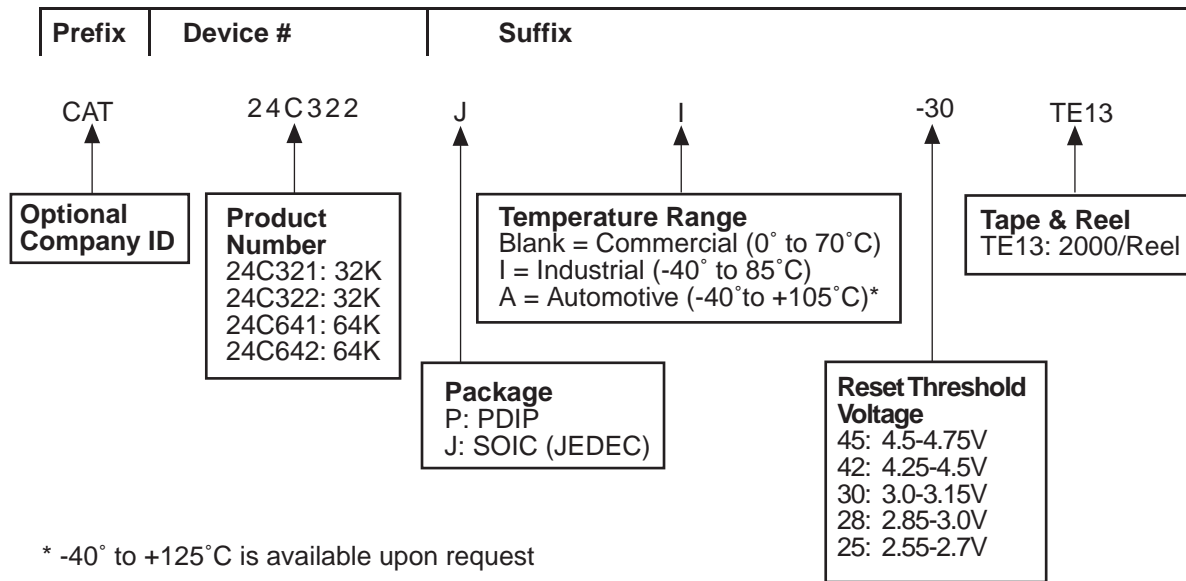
| Prefix | Device # | Suffix |
|---|---|---|

CAT 24C322 J I -30 TE13

Optional Company ID

Product Number
24C321: 32K
24C322: 32K
24C641: 64K
24C642: 64K

Temperature Range
Blank = Commercial (0˚ to 70˚C)
I = Industrial (-40˚ to 85˚C)
A = Automotive (-40˚to +105˚C)*

Tape & Reel
TE13: 2000/Reel

Package
P: PDIP
J: SOIC (JEDEC)

Reset Threshold Voltage
45: 4.5-4.75V
42: 4.25-4.5V
30: 3.0-3.15V
28: 2.85-3.0V
25: 2.55-2.7V

* -40˚ to +125˚C is available upon request